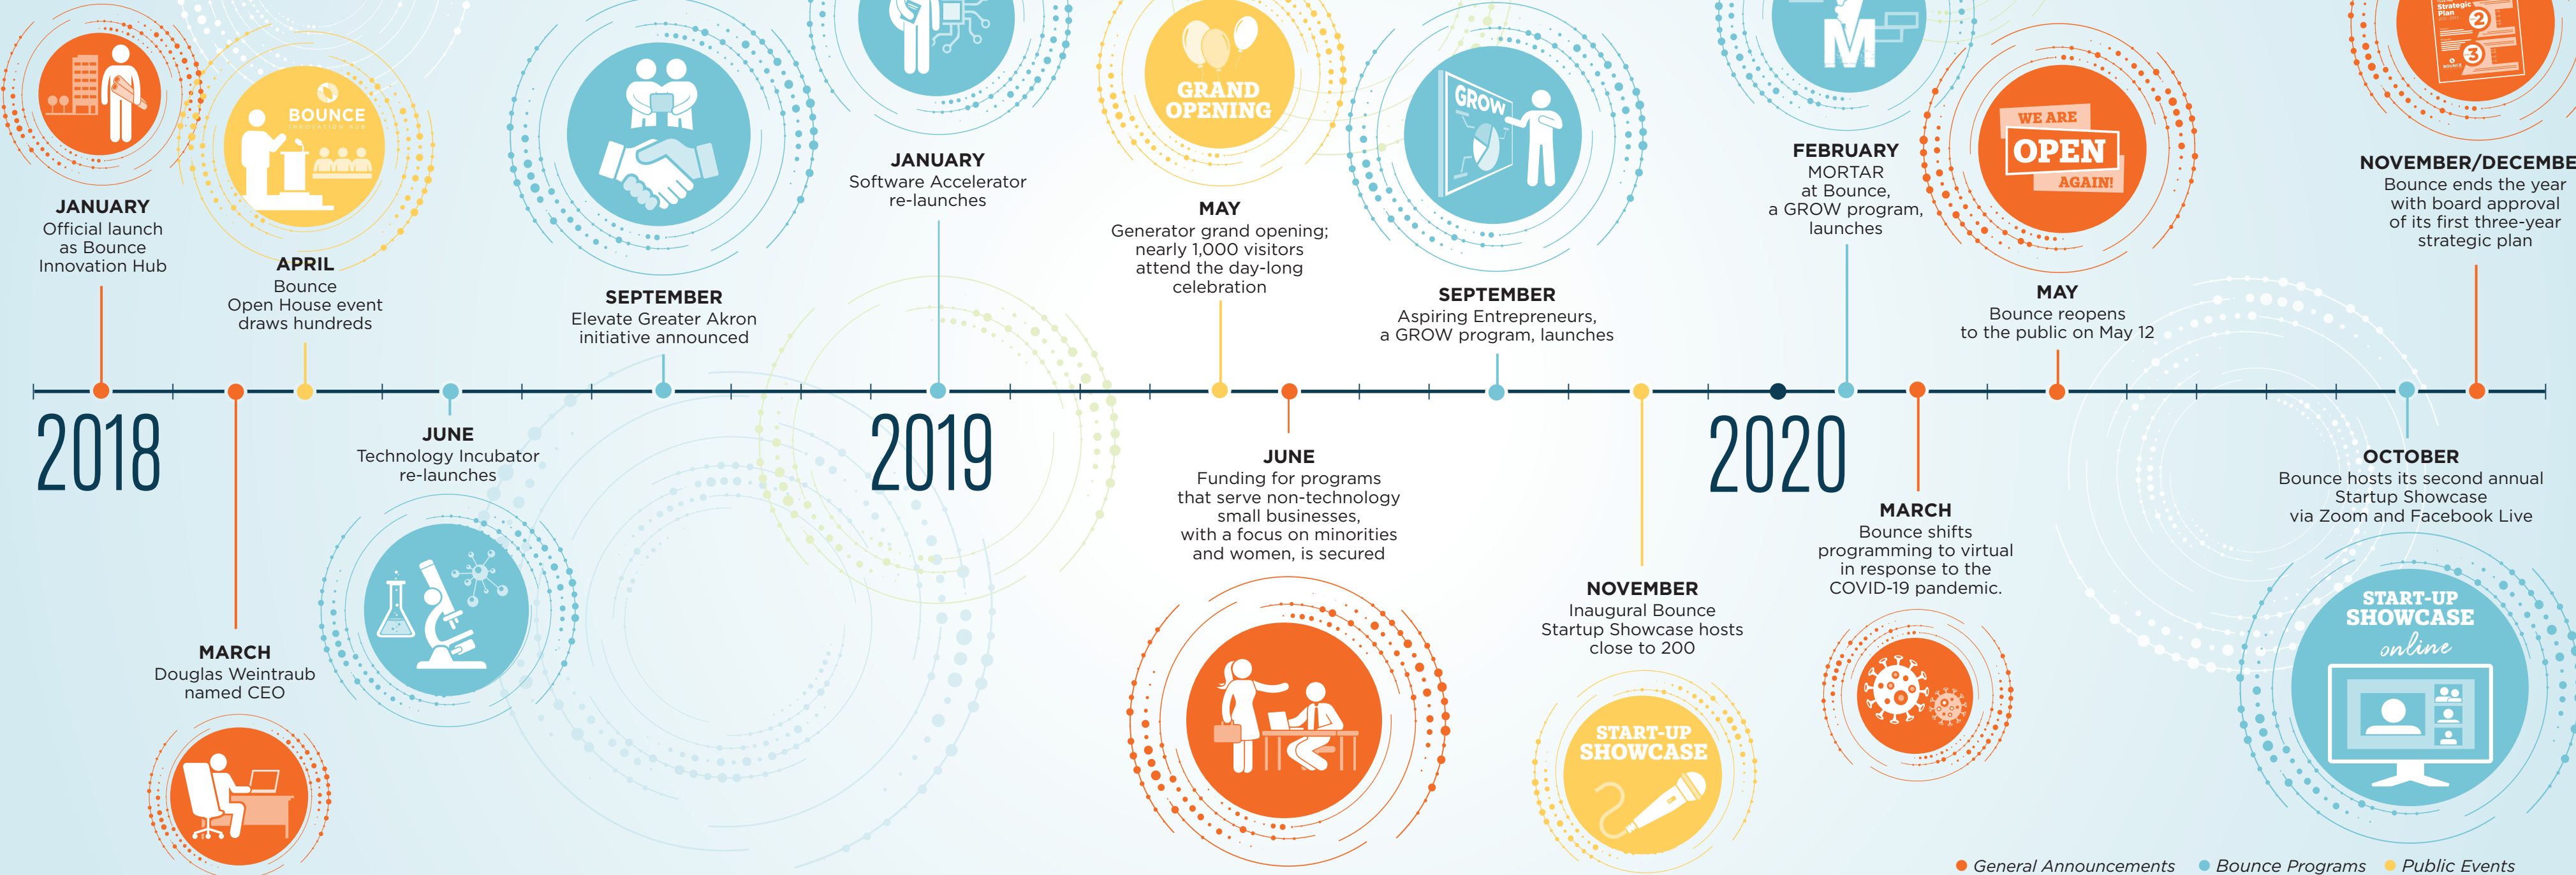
BOUNCE
INNOVATION HUB

JANUARY
Official launch as Bounce Innovation Hub

APRIL
Bounce Open House event draws hundreds

MARCH
Douglas Weintraub named CEO

2018

JUNE
Technology Incubator re-launches

SEPTEMBER
Elevate Greater Akron initiative announced

JANUARY
Software Accelerator re-launches

2019

GRAND OPENING

MAY
Generator grand opening; nearly 1,000 visitors attend the day-long celebration

JUNE
Funding for programs that serve non-technology small businesses, with a focus on minorities and women, is secured

GROW

SEPTEMBER
Aspiring Entrepreneurs, a GROW program, launches

NOVEMBER
Inaugural Bounce Startup Showcase hosts close to 200

START-UP SHOWCASE

2020

M

FEBRUARY
MORTAR at Bounce, a GROW program, launches

MARCH
Bounce shifts programming to virtual in response to the COVID-19 pandemic.

WE ARE OPEN AGAIN!

MAY
Bounce reopens to the public on May 12

Strategic Plan 2 3

NOVEMBER/DECEMBE
Bounce ends the year with board approval of its first three-year strategic plan

OCTOBER
Bounce hosts its second annual Startup Showcase via Zoom and Facebook Live

START-UP SHOWCASE online

General Announcements Bounce Programs Public Events